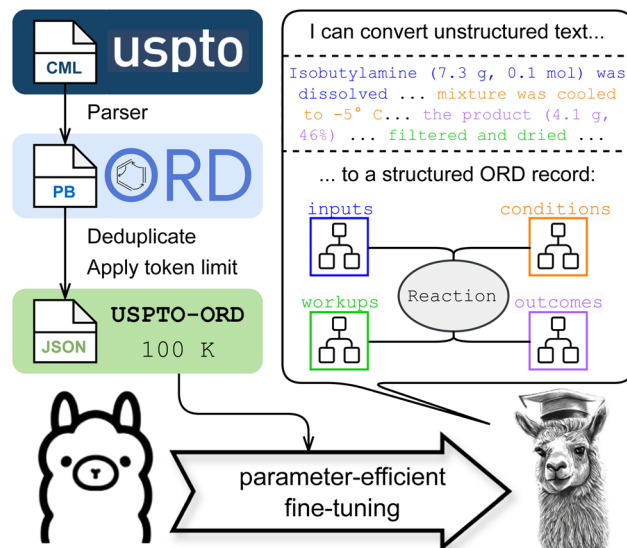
CML uspto

Parser

PB ORD

Deduplicate
Apply token limit

JSON USPTO-ORD
100 K

I can convert unstructured text...

Isobutylamine (7.3 g, 0.1 mol) was dissolved ... mixture was cooled to -5° C... the product (4.1 g, 46%) ... filtered and dried ...

... to a structured ORD record:

inputs
conditions
Reaction
workups
outcomes

parameter-efficient fine-tuning